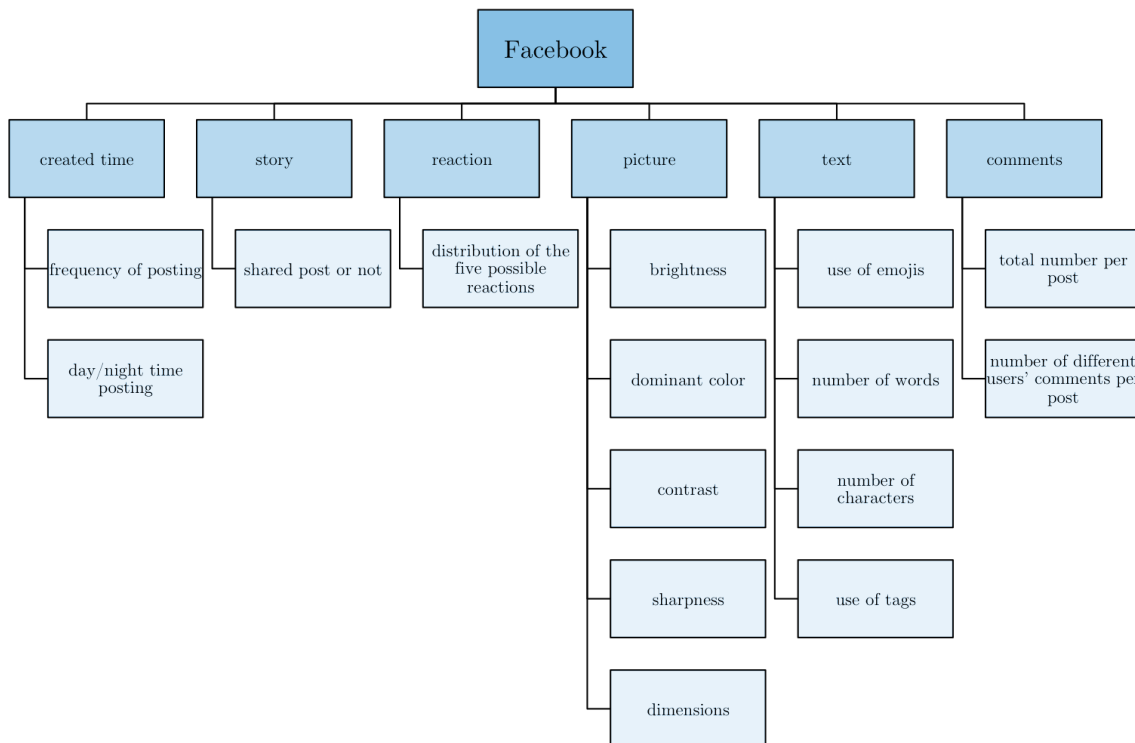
Facebook

created time

frequency of posting

day/night time posting

story

shared post or not

reaction

distribution of the five possible reactions

picture

brightness

dominant color

contrast

sharpness

dimensions

text

use of emojis

number of words

number of characters

use of tags

comments

total number per post

number of different users' comments per post